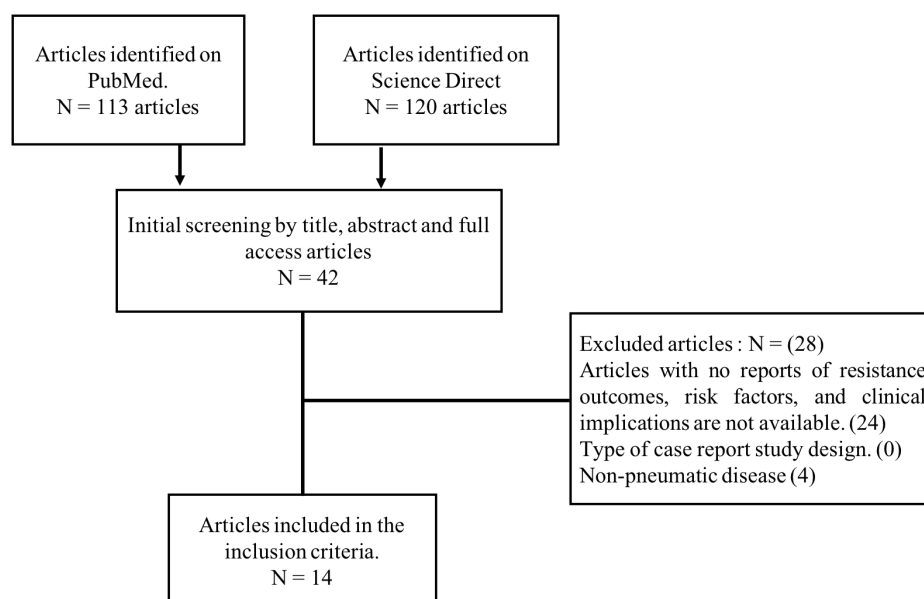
Articles identified on PubMed.
N = 113 articles

Articles identified on Science Direct
N = 120 articles

Initial screening by title, abstract and full access articles
N = 42

Excluded articles : N = (28)
Articles with no reports of resistance outcomes, risk factors, and clinical implications are not available. (24)
Type of case report study design. (0)
Non-pneumatic disease (4)

Articles included in the inclusion criteria.
N = 14